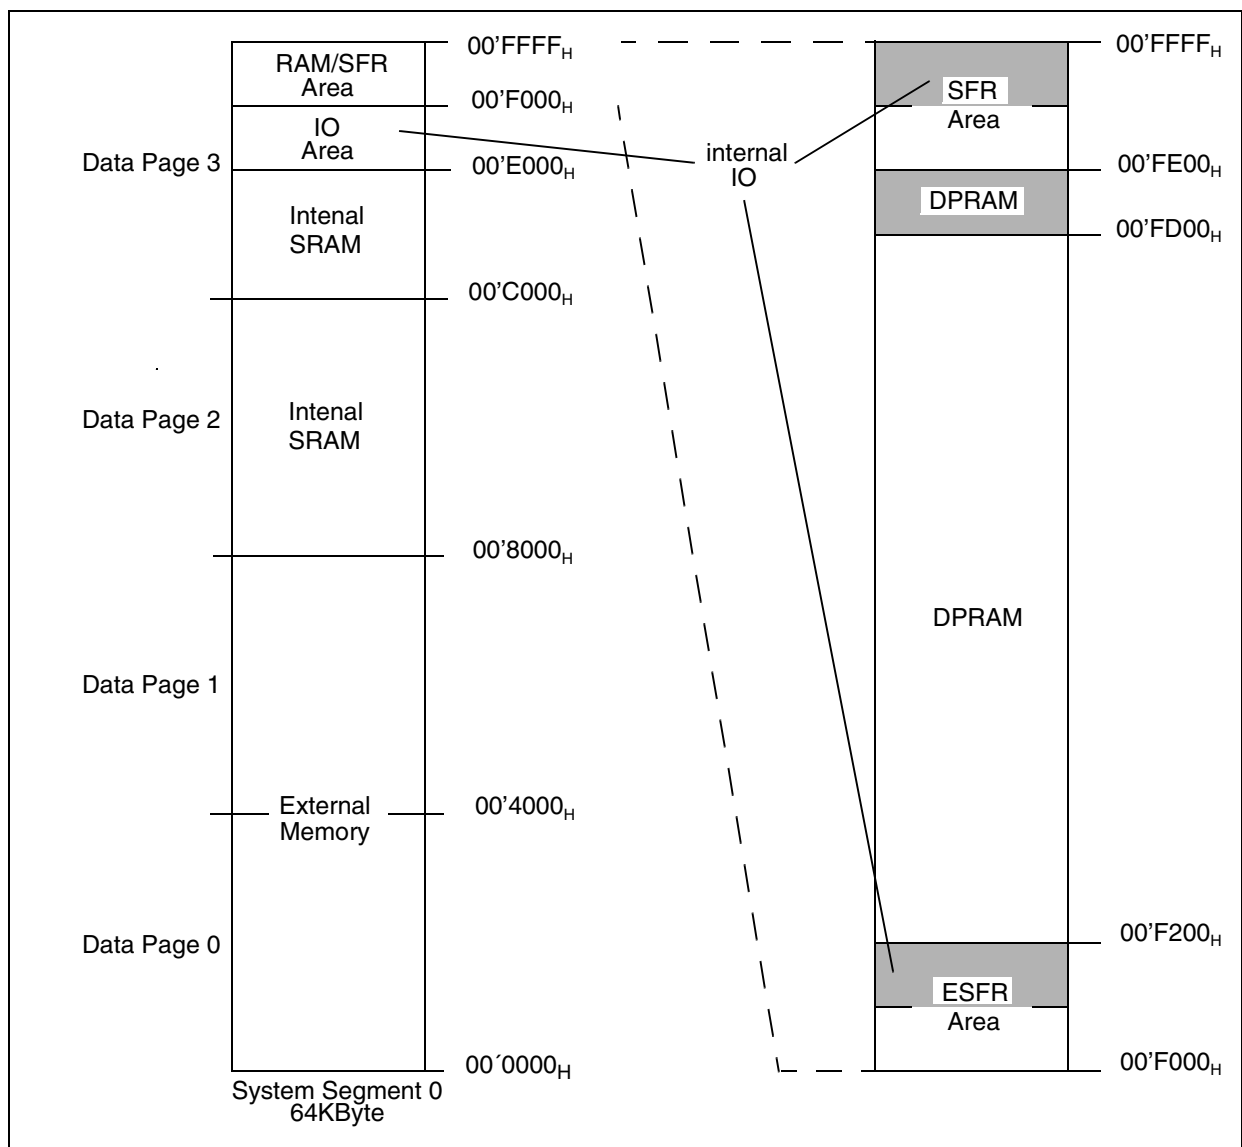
RAM/SFR Area
$00'FFFF_H$
$00'FFFF_H$
$00'F000_H$
SFR
IO Area
internal IO
Area
Data Page 3
$00'E000_H$
$00'FE00_H$
Intenal SRAM
DPRAM
$00'FD00_H$
$00'C000_H$
Data Page 2
Intenal SRAM
$00'8000_H$
DPRAM
Data Page 1
External Memory
$00'4000_H$
Data Page 0
$00'F200_H$
ESFR
Area
$00´0000_H$
$00'F000_H$
System Segment 0
64KByte